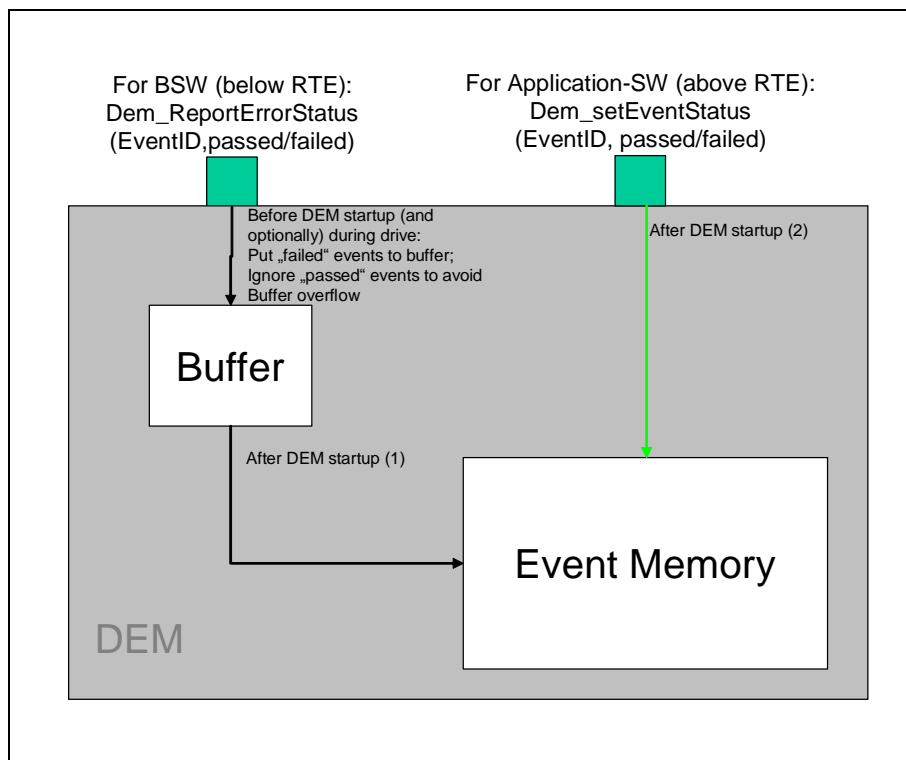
For BSW (below RTE):
Dem_ReportErrorStatus
(EventID,passed/failed)

For Application-SW (above RTE):
Dem_setEventStatus
(EventID, passed/failed)

Before DEM startup (and optionally) during drive:
Put „failed“ events to buffer;
Ignore „passed“ events to avoid Buffer overflow

After DEM startup (2)

Buffer

After DEM startup (1)

Event Memory

DEM